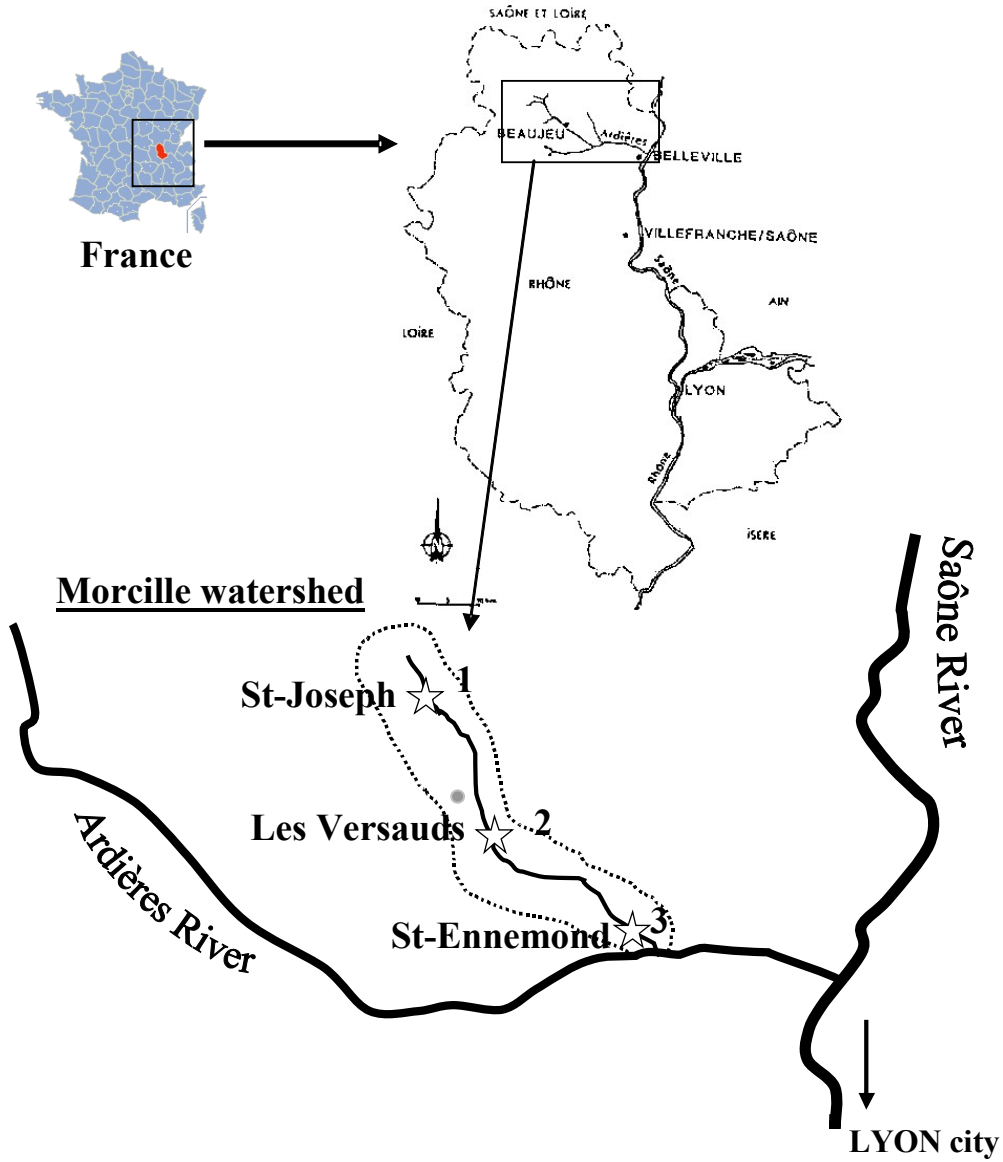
France

SAÔNE ET LOIRE

BEAUJEU

Ardières

BELLEVILLE

VILLEFRANCHE/SAÔNE

Saône

RHÔNE

AIN

LOIRE

LYON

Rhône

ISERE

Morcille watershed

Saône River

St-Joseph

1

Les Versauds

2

St-Ennemond

3

Ardières River

LYON city